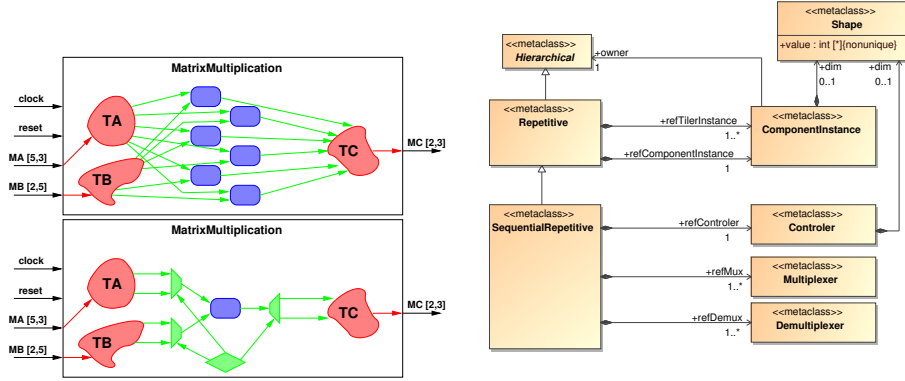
MatrixMultiplication

clock
reset
MA [5,3]
MB [2,5]
TA
TB
TC
MC [2,3]

MatrixMultiplication

clock
reset
MA [5,3]
MB [2,5]
TA
TB
TC
MC [2,3]

<<metaclass>>
Shape
+value : int [*]{nonunique}

<<metaclass>>
Hierarchical

+owner
1

+dim
0..1

+dim
0..1

<<metaclass>>
Repetitive

+refTilerInstance
1..*

<<metaclass>>
ComponentInstance

+refComponentInstance
1

<<metaclass>>
SequentialRepetitive

+refControler
1

<<metaclass>>
Controler

+refMux
1..*

<<metaclass>>
Multiplexer

+refDemux
1..*

<<metaclass>>
Demultiplexer